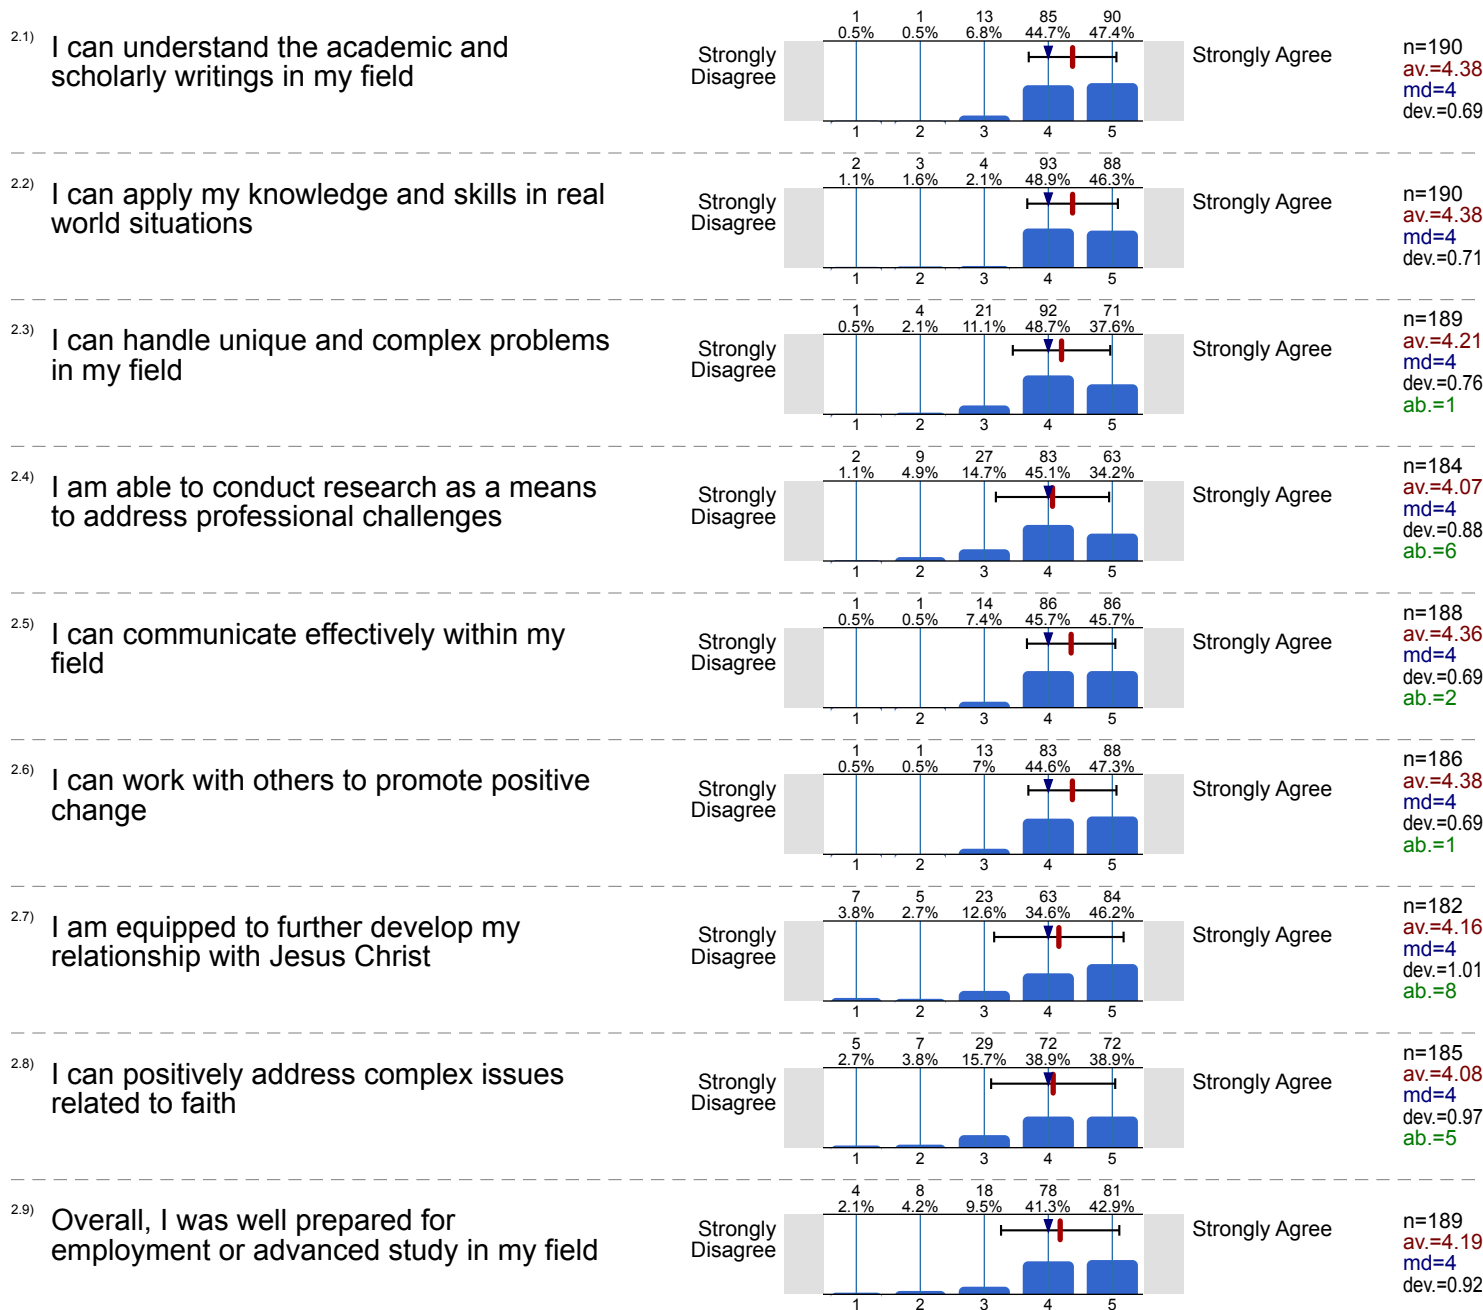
2.1) I can understand the academic and scholarly writings in my field

Strongly Disagree

| 1 | 1 | 13 | 85 | 90 |
|---|---|---|---|---|
| 0.5% | 0.5% | 6.8% | 44.7% | 47.4% |

1 2 3 4 5

Strongly Agree

n=190
av.=4.38
md=4
dev.=0.69

2.2) I can apply my knowledge and skills in real world situations

Strongly Disagree

| 2 | 3 | 4 | 93 | 88 |
|---|---|---|---|---|
| 1.1% | 1.6% | 2.1% | 48.9% | 46.3% |

1 2 3 4 5

Strongly Agree

n=190
av.=4.38
md=4
dev.=0.71

2.3) I can handle unique and complex problems in my field

Strongly Disagree

| 1 | 4 | 21 | 92 | 71 |
|---|---|---|---|---|
| 0.5% | 2.1% | 11.1% | 48.7% | 37.6% |

1 2 3 4 5

Strongly Agree

n=189
av.=4.21
md=4
dev.=0.76
ab.=1

2.4) I am able to conduct research as a means to address professional challenges

Strongly Disagree

| 2 | 9 | 27 | 83 | 63 |
|---|---|---|---|---|
| 1.1% | 4.9% | 14.7% | 45.1% | 34.2% |

1 2 3 4 5

Strongly Agree

n=184
av.=4.07
md=4
dev.=0.88
ab.=6

2.5) I can communicate effectively within my field

Strongly Disagree

| 1 | 1 | 14 | 86 | 86 |
|---|---|---|---|---|
| 0.5% | 0.5% | 7.4% | 45.7% | 45.7% |

1 2 3 4 5

Strongly Agree

n=188
av.=4.36
md=4
dev.=0.69
ab.=2

2.6) I can work with others to promote positive change

Strongly Disagree

| 1 | 1 | 13 | 83 | 88 |
|---|---|---|---|---|
| 0.5% | 0.5% | 7% | 44.6% | 47.3% |

1 2 3 4 5

Strongly Agree

n=186
av.=4.38
md=4
dev.=0.69
ab.=1

2.7) I am equipped to further develop my relationship with Jesus Christ

Strongly Disagree

| 7 | 5 | 23 | 63 | 84 |
|---|---|---|---|---|
| 3.8% | 2.7% | 12.6% | 34.6% | 46.2% |

1 2 3 4 5

Strongly Agree

n=182
av.=4.16
md=4
dev.=1.01
ab.=8

2.8) I can positively address complex issues related to faith

Strongly Disagree

| 5 | 7 | 29 | 72 | 72 |
|---|---|---|---|---|
| 2.7% | 3.8% | 15.7% | 38.9% | 38.9% |

1 2 3 4 5

Strongly Agree

n=185
av.=4.08
md=4
dev.=0.97
ab.=5

2.9) Overall, I was well prepared for employment or advanced study in my field

Strongly Disagree

| 4 | 8 | 18 | 78 | 81 |
|---|---|---|---|---|
| 2.1% | 4.2% | 9.5% | 41.3% | 42.9% |

1 2 3 4 5

Strongly Agree

n=189
av.=4.19
md=4
dev.=0.92